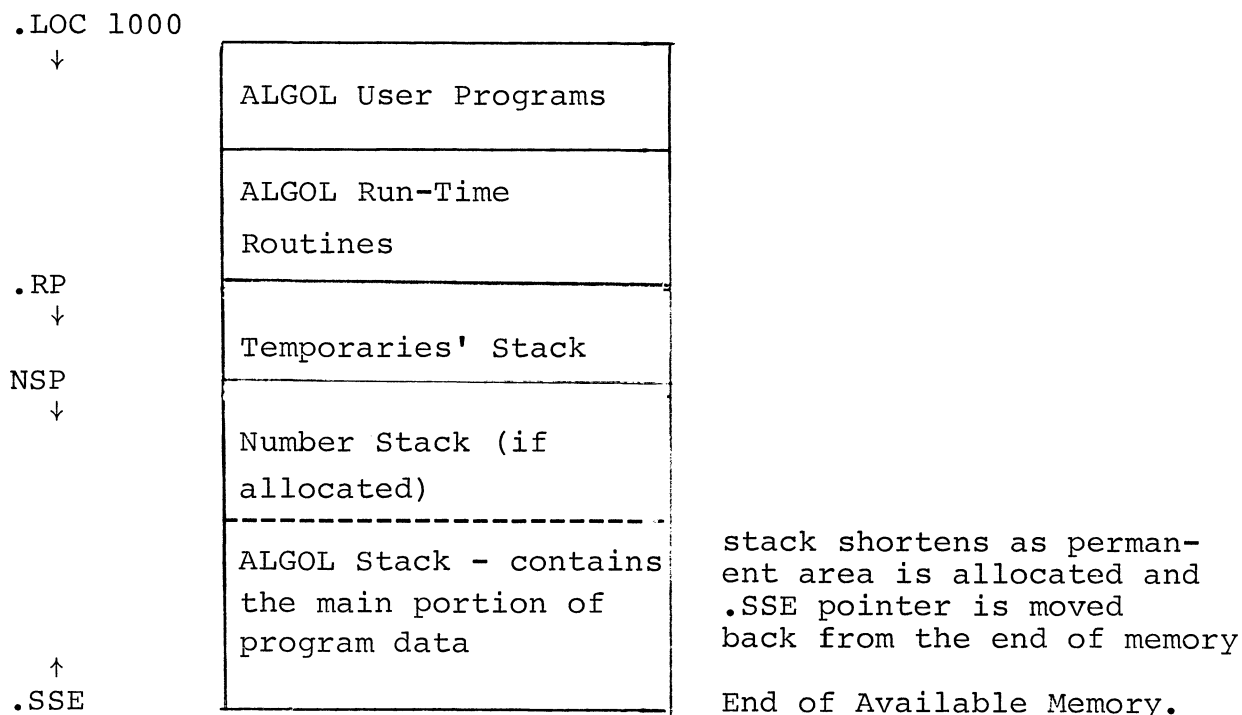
.LOC 1000
↓

ALGOL User Programs

ALGOL Run-Time Routines

.RP
↓

Temporaries' Stack

NSP
↓

Number Stack (if allocated)

ALGOL Stack - contains the main portion of program data

stack shortens as permanent area is allocated and .SSE pointer is moved back from the end of memory

↑
.SSE

End of Available Memory.